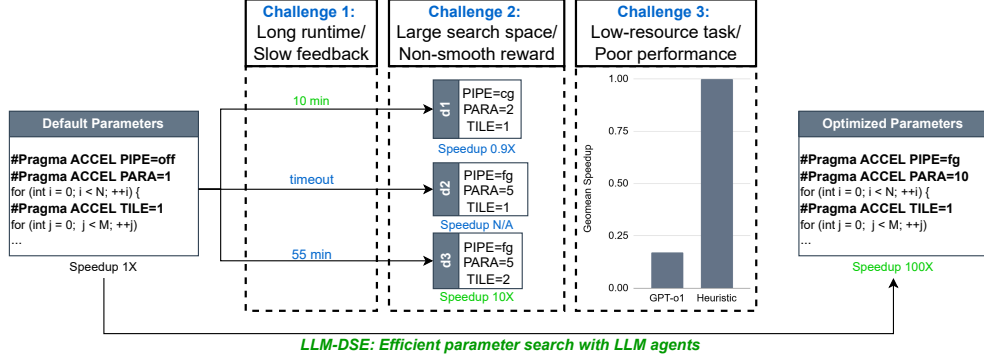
Challenge 1:
Long runtime/
Slow feedback

Challenge 2:
Large search space/
Non-smooth reward

Challenge 3:
Low-resource task/
Poor performance

Default Parameters

#Pragma ACCEL PIPE=off
#Pragma ACCEL PARA=1
for (int i = 0; i < N; ++i) {
#Pragma ACCEL TILE=1
for (int j = 0; j < M; ++j)
...

Speedup 1X

10 min

timeout

55 min

d1
PIPE=cg
PARA=2
TILE=1
Speedup 0.9X

d2
PIPE=fg
PARA=5
TILE=1
Speedup N/A

d3
PIPE=fg
PARA=5
TILE=2
Speedup 10X

Geomean Speedup
1.00
0.75
0.50
0.25
0.00
GPT-o1
Heuristic

Optimized Parameters

#Pragma ACCEL PIPE=fg
#Pragma ACCEL PARA=10
for (int i = 0; i < N; ++i) {
#Pragma ACCEL TILE=1
for (int j = 0; j < M; ++j)
...

Speedup 100X

LLM-DSE: Efficient parameter search with LLM agents